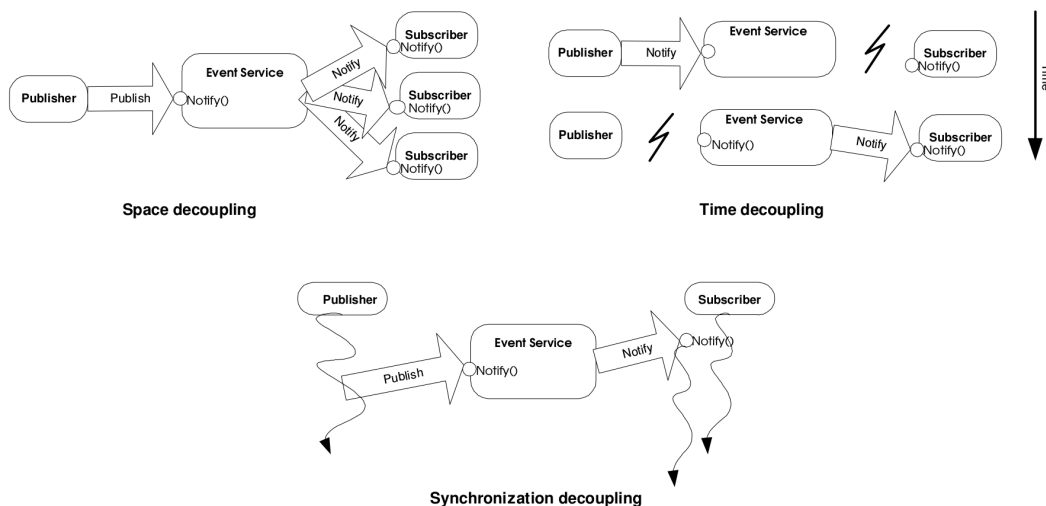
Publisher

Publish

Event Service

Notify()

Notify

Notify

Notify

Subscriber

Notify()

Subscriber

Notify()

Subscriber

Notify()

Space decoupling

Publisher

Notify

Event Service

Subscriber

Notify()

Publisher

Event Service

Notify()

Notify

Subscriber

Notify()

Time

Time decoupling

Publisher

Publish

Event Service

Notify()

Notify

Subscriber

Notify()

Synchronization decoupling